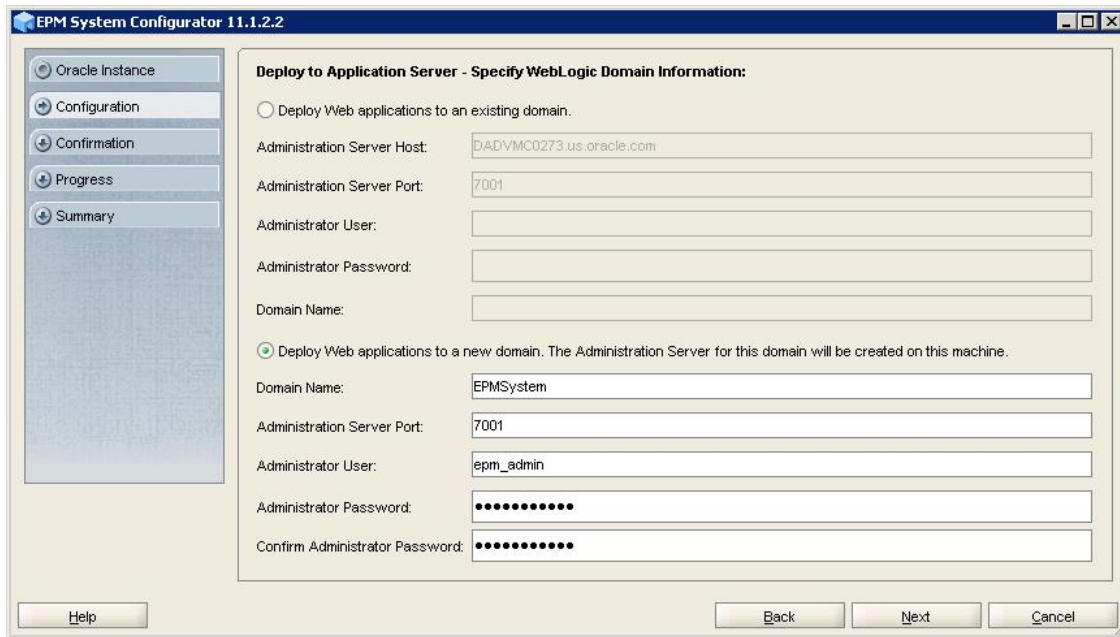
EPM System Configurator 11.1.2.2

Oracle Instance
Configuration
Confirmation
Progress
Summary

Deploy to Application Server - Specify WebLogic Domain Information:

Deploy Web applications to an existing domain.

Administration Server Host: DADVMC0273.us.oracle.com

Administration Server Port: 7001

Administrator User:

Administrator Password:

Domain Name:

Deploy Web applications to a new domain. The Administration Server for this domain will be created on this machine.

Domain Name: EPMSystem

Administration Server Port: 7001

Administrator User: epm_admin

Administrator Password: ●●●●●●●●●●●

Confirm Administrator Password: ●●●●●●●●●●●

Help

Back Next Cancel